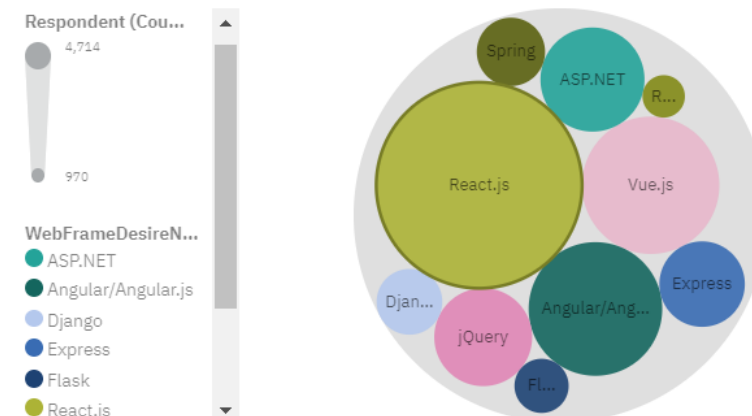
Respondent (Cou...

4,714

970

WebFrameDesireN...

ASP.NET

Angular/Angular.js

Django

Express

Flask

React.js

Spring

ASP.NET

R...

React.js

Vue.js

Express

Djan...

jQuery

Angular/Ang...

Fl...